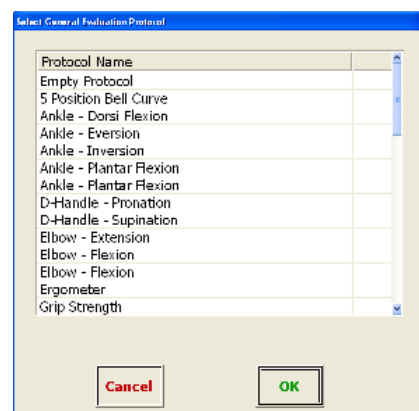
Select General Evaluation Protocol

| Protocol Name |  |
|---|---|
| Empty Protocol | |
| 5 Position Bell Curve | |
| Ankle - Dorsi Flexion | |
| Ankle - Eversion | |
| Ankle - Inversion | |
| Ankle - Plantar Flexion | |
| Ankle - Plantar Flexion | |
| D-Handle - Pronation | |
| D-Handle - Supination | |
| Elbow - Extension | |
| Elbow - Flexion | |
| Elbow - Flexion | |
| Ergometer | |
| Grip Strength | |

Cancel

OK